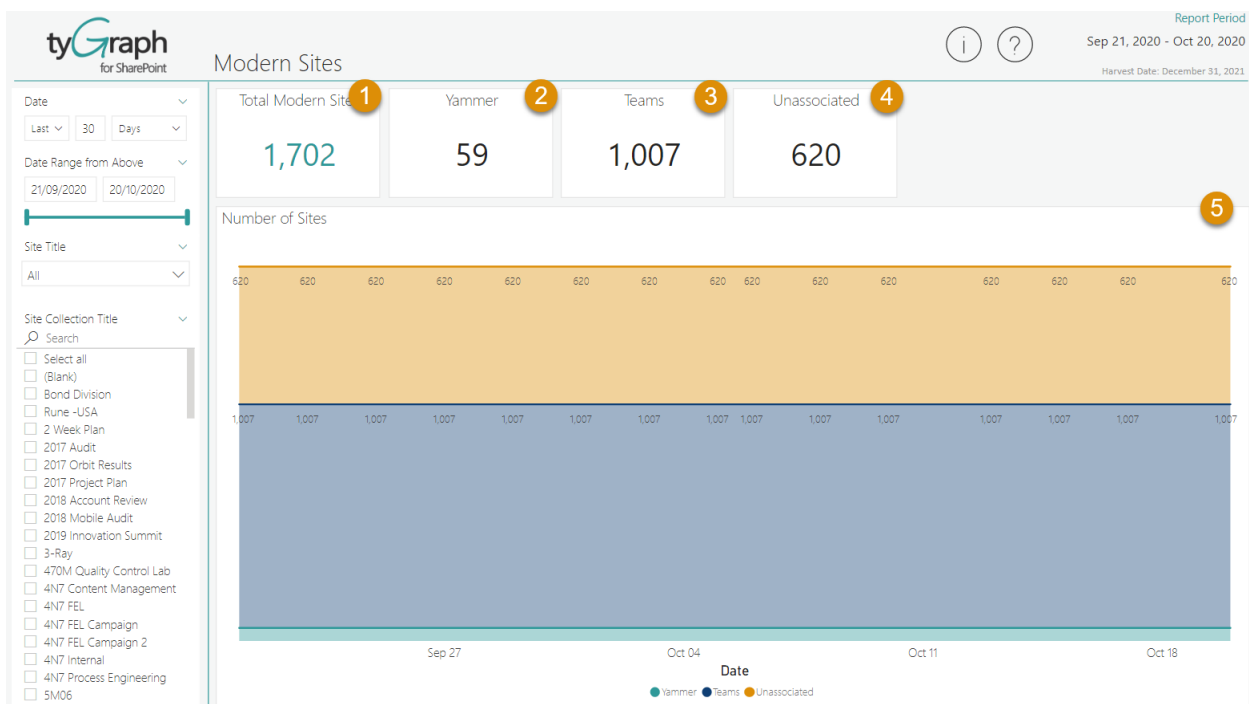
tyGraph for SharePoint

Modern Sites

i ?

Report Period
Sep 21, 2020 - Oct 20, 2020
Harvest Date: December 31, 2021

Date
Last 30 Days
Date Range from Above
21/09/2020 20/10/2020
Site Title
All
Site Collection Title
Search
Select all
(Blank)
Bond Division
Rune -USA
2 Week Plan
2017 Audit
2017 Orbit Results
2017 Project Plan
2018 Account Review
2018 Mobile Audit
2019 Innovation Summit
3-Ray
470M Quality Control Lab
4N7 Content Management
4N7 FEL
4N7 FEL Campaign
4N7 FEL Campaign 2
4N7 Internal
4N7 Process Engineering
5M06

Total Modern Site 1
1,702

Yammer 2
59

Teams 3
1,007

Unassociated 4
620

Number of Sites 5

620 620 620 620 620 620 620 620 620 620 620 620 620 620 620

1,007 1,007 1,007 1,007 1,007 1,007 1,007 1,007 1,007 1,007 1,007 1,007 1,007 1,007 1,007

Sep 27 Oct 04 Oct 11 Oct 18
Date

Yammer Teams Unassociated